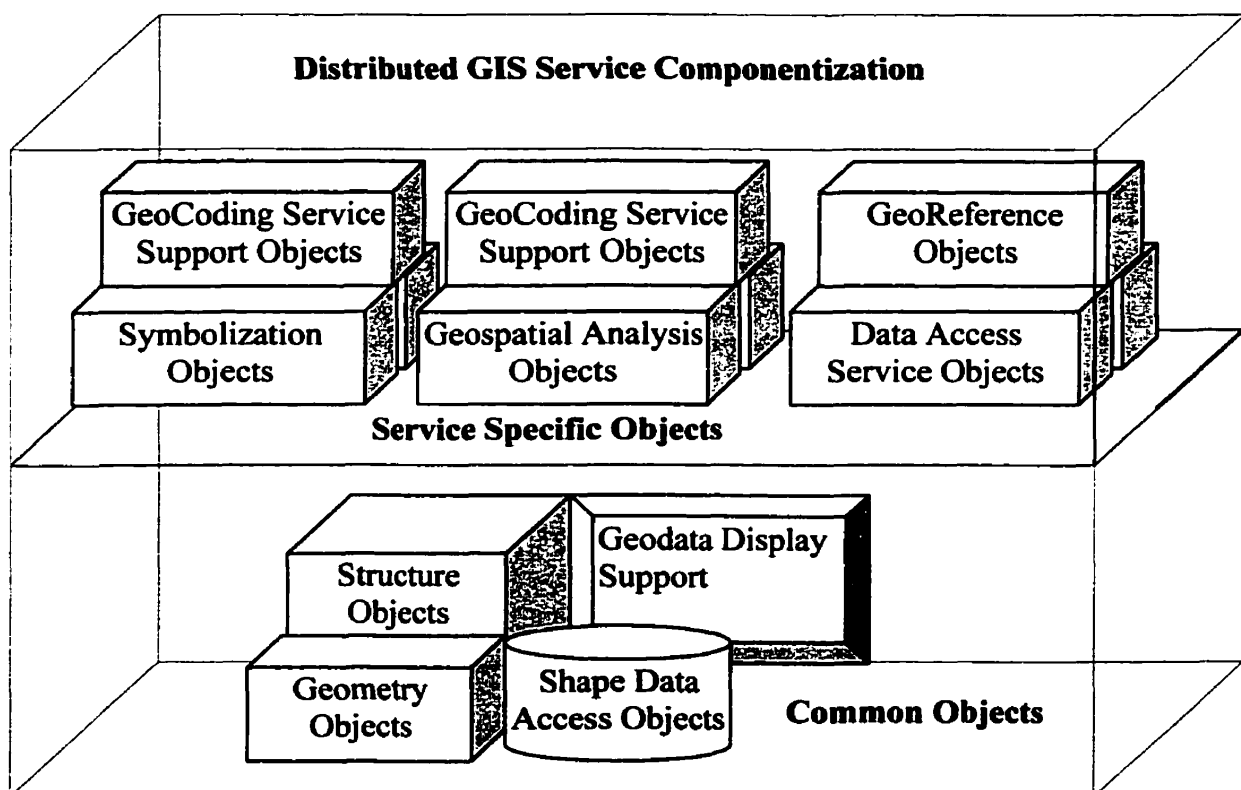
Distributed GIS Service Componentization

GeoCoding Service Support Objects

GeoCoding Service Support Objects

GeoReference Objects

Symbolization Objects

Geospatial Analysis Objects

Data Access Service Objects

Service Specific Objects

Structure Objects

Geodata Display Support

Geometry Objects

Shape Data Access Objects

Common Objects